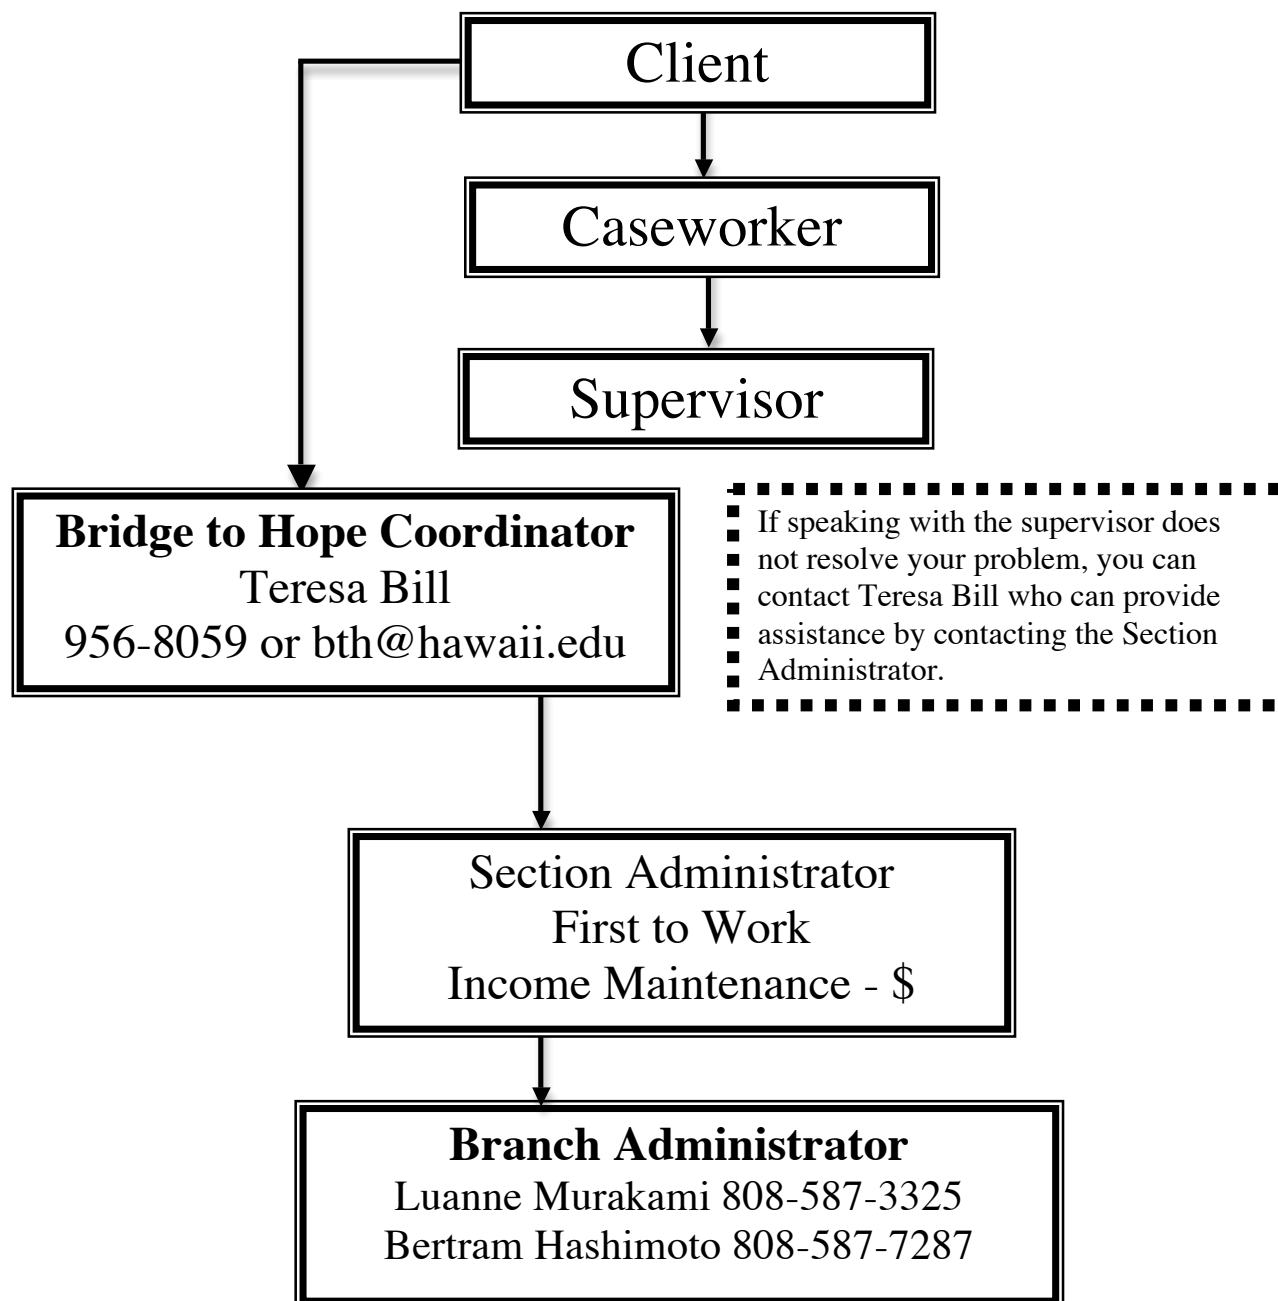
Client

Caseworker

Supervisor

**Bridge to Hope Coordinator**
Teresa Bill
956-8059 or bth@hawaii.edu

If speaking with the supervisor does not resolve your problem, you can contact Teresa Bill who can provide assistance by contacting the Section Administrator.

Section Administrator
First to Work
Income Maintenance - $

**Branch Administrator**
Luanne Murakami 808-587-3325
Bertram Hashimoto 808-587-7287